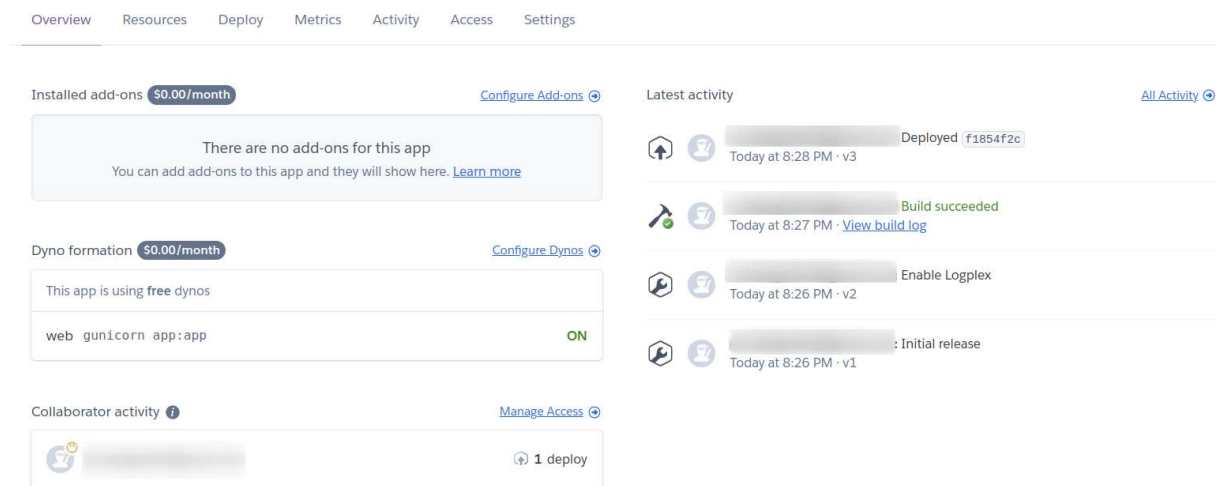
Overview Resources Deploy Metrics Activity Access Settings

Installed add-ons $0.00/month

Configure Add-ons

There are no add-ons for this app
You can add add-ons to this app and they will show here. Learn more

Dyno formation $0.00/month

Configure Dynos

This app is using free dynos

web gunicorn app:app ON

Collaborator activity

Manage Access

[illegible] 1 deploy

Latest activity

All Activity

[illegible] Deployed f1854f2c
Today at 8:28 PM · v3

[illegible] Build succeeded
Today at 8:27 PM · View build log

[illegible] Enable Logplex
Today at 8:26 PM · v2

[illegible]: Initial release
Today at 8:26 PM · v1